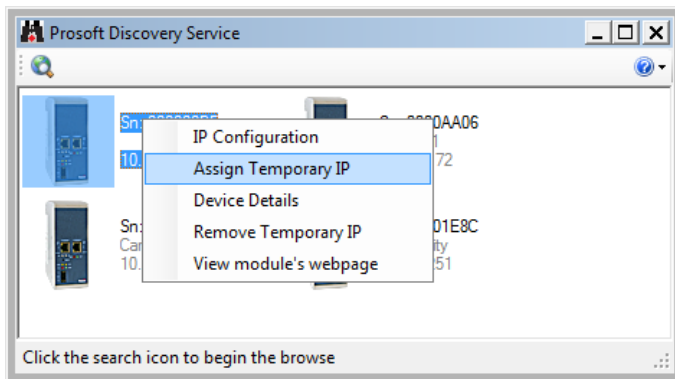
Prosoft Discovery Service

Sn: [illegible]
10.

Sn:
Car
10.

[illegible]0AA06
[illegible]1
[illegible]72

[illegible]01E8C
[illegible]ity
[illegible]251

IP Configuration
Assign Temporary IP
Device Details
Remove Temporary IP
View module's webpage

Click the search icon to begin the browse